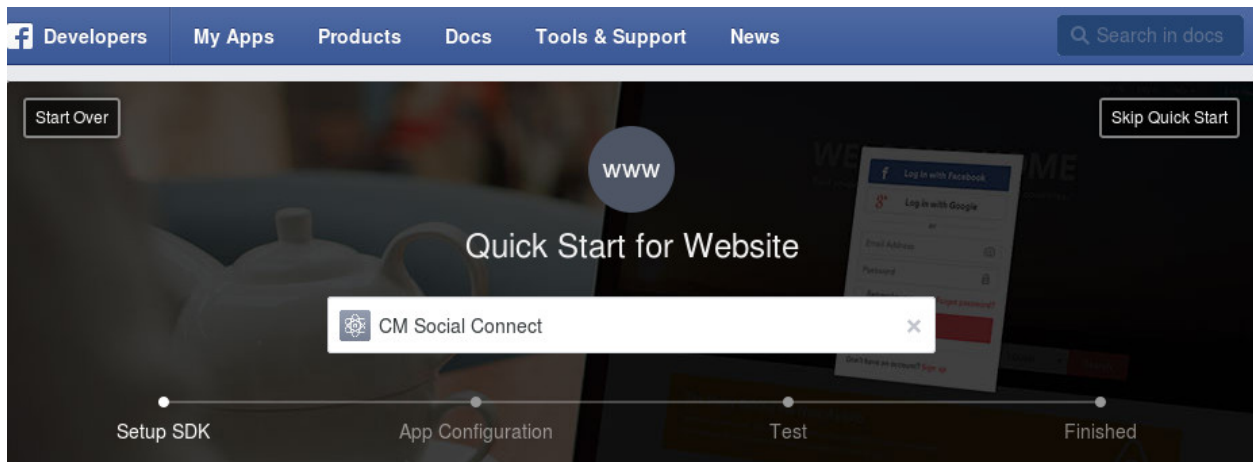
Developers My Apps Products Docs Tools & Support News

Search in docs

Start Over

Skip Quick Start

WWW

Quick Start for Website

Log in with Facebook

Log in with Google

CM Social Connect

×

Setup SDK

App Configuration

Test

Finished